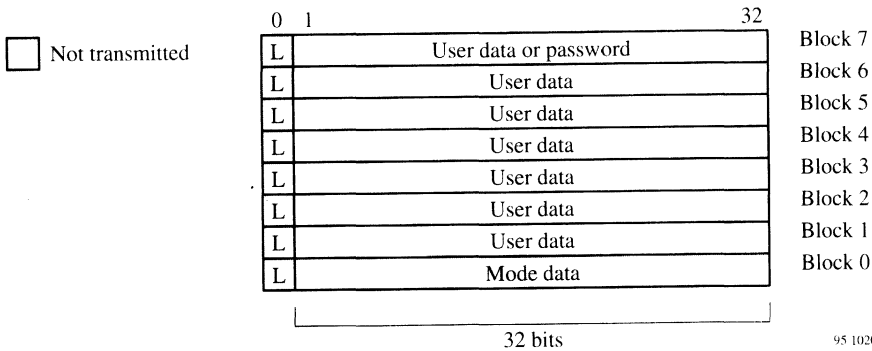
Not transmitted

| 0 | 1 32 | |
|---|---|---|
| L | User data or password | Block 7 |
| L | User data | Block 6 |
| L | User data | Block 5 |
| L | User data | Block 4 |
| L | User data | Block 3 |
| L | User data | Block 2 |
| L | User data | Block 1 |
| L | Mode data | Block 0 |

32 bits

95 102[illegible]